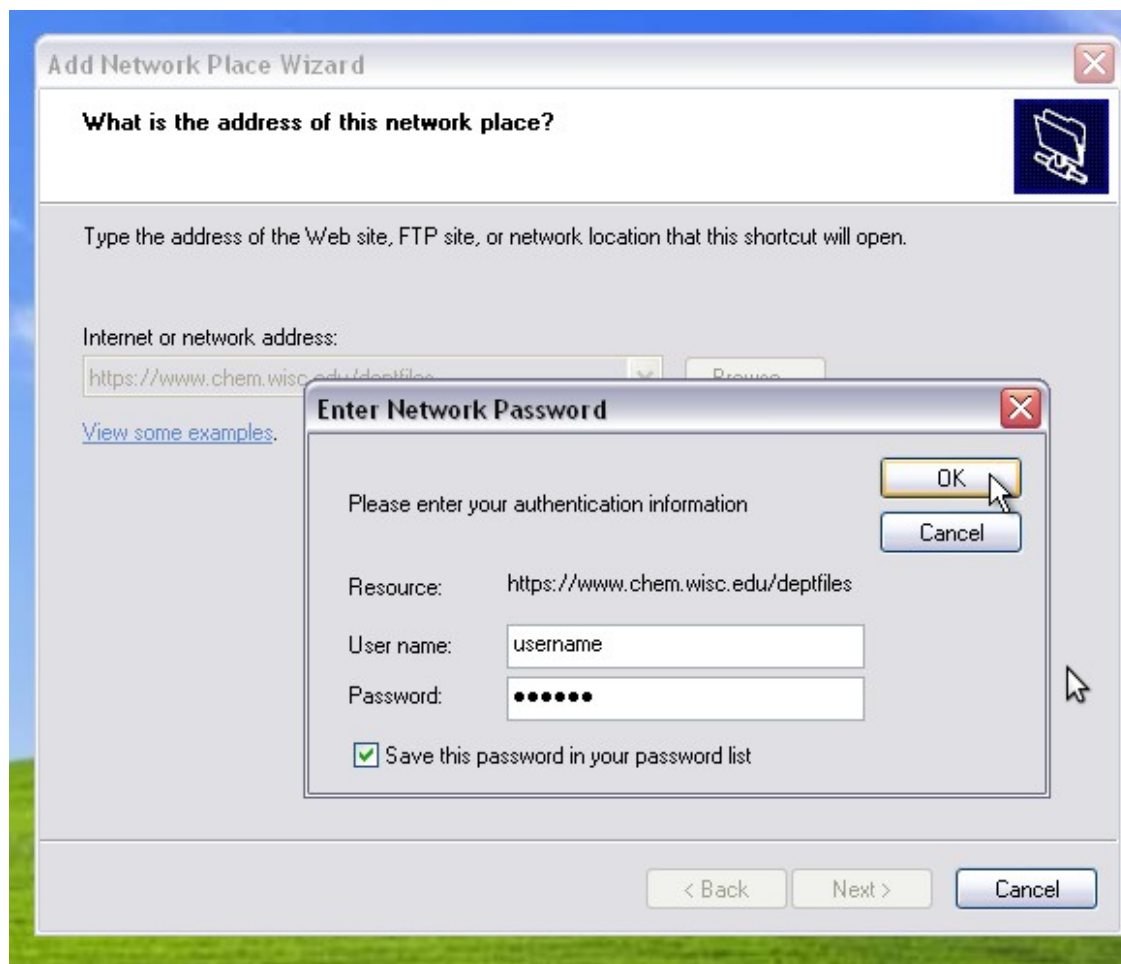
Add Network Place Wizard

What is the address of this network place?

Type the address of the Web site, FTP site, or network location that this shortcut will open.

Internet or network address:

https://www.chem.wisc.edu/deptfiles

Browse...

View some examples.

Enter Network Password

OK

Cancel

Please enter your authentication information

Resource: https://www.chem.wisc.edu/deptfiles

User name: username

Password: ●●●●●●

Save this password in your password list

< Back Next > Cancel